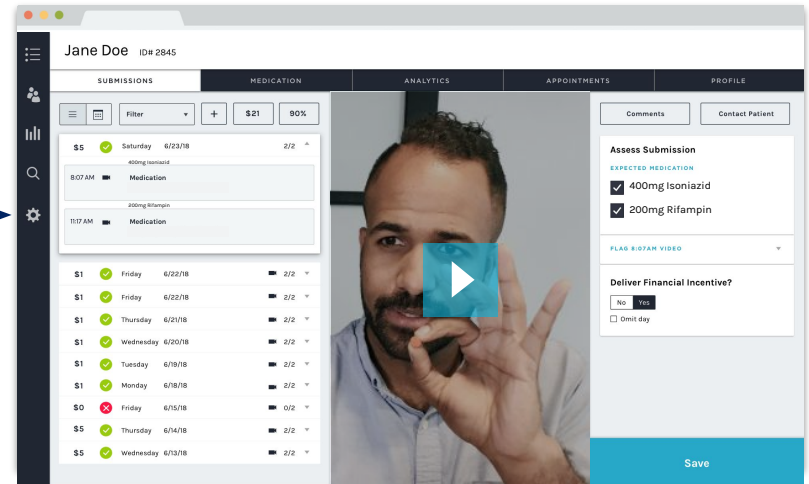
Jane Doe ID# 2845

SUBMISSIONS | MEDICATION | ANALYTICS | APPOINTMENTS | PROFILE

Filter + $21 90%

$5 Saturday 6/23/18 2/2

400mg Isoniazid
8:07 AM Medication

200mg Rifampin
11:17 AM Medication

| | | | |
|---|---|---|---|
| $1 | Friday | 6/22/18 | 2/2 |
| $1 | Friday | 6/22/18 | 2/2 |
| $1 | Thursday | 6/21/18 | 2/2 |
| $1 | Wednesday | 6/20/18 | 2/2 |
| $1 | Tuesday | 6/19/18 | 2/2 |
| $1 | Monday | 6/18/18 | 2/2 |
| $0 | Friday | 6/15/18 | 0/2 |
| $5 | Thursday | 6/14/18 | 2/2 |
| $5 | Wednesday | 6/13/18 | 2/2 |

Comments Contact Patient

Assess Submission

EXPECTED MEDICATION
400mg Isoniazid
200mg Rifampin

FLAG 8:07AM VIDEO

Deliver Financial Incentive?
No Yes
Omit day

Save